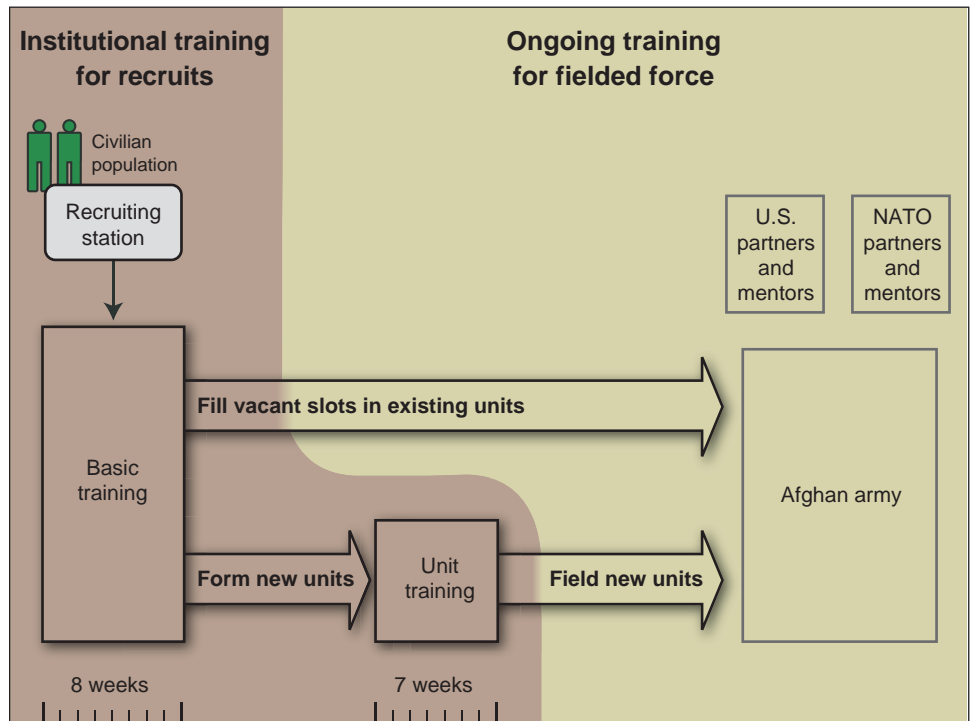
Institutional training for recruits

Ongoing training for fielded force

Civilian population

Recruiting station

U.S. partners and mentors

NATO partners and mentors

Basic training

Fill vacant slots in existing units

Afghan army

Form new units

Unit training

Field new units

8 weeks

7 weeks